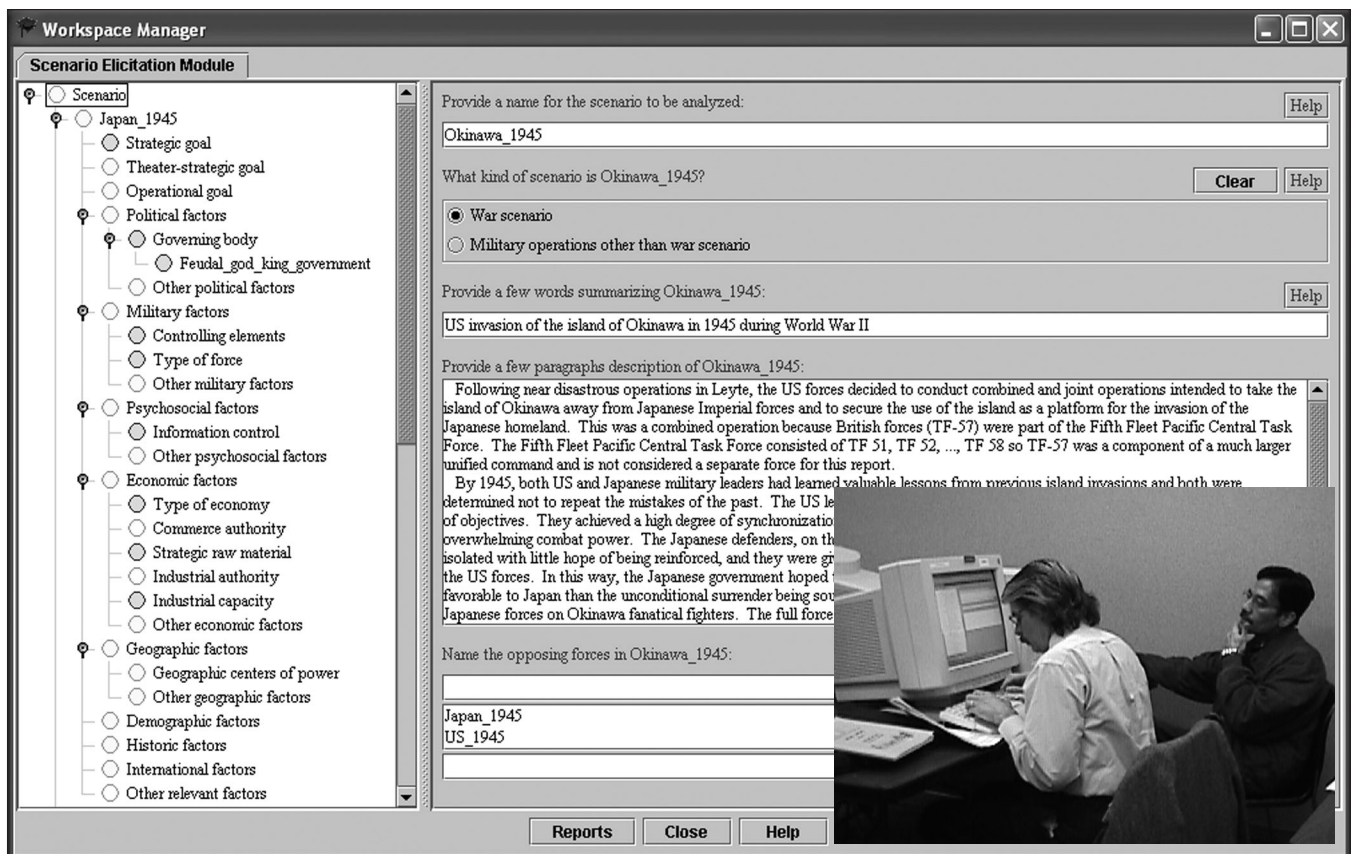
Workspace Manager

Scenario Elicitation Module

Scenario
Japan_1945
Strategic goal
Theater-strategic goal
Operational goal
Political factors
Governing body
Feudal_god_king_government
Other political factors
Military factors
Controlling elements
Type of force
Other military factors
Psychosocial factors
Information control
Other psychosocial factors
Economic factors
Type of economy
Commerce authority
Strategic raw material
Industrial authority
Industrial capacity
Other economic factors
Geographic factors
Geographic centers of power
Other geographic factors
Demographic factors
Historic factors
International factors
Other relevant factors

Provide a name for the scenario to be analyzed:

Help

Okinawa_1945

What kind of scenario is Okinawa_1945?

Clear

Help

War scenario

Military operations other than war scenario

Provide a few words summarizing Okinawa_1945:

Help

US invasion of the island of Okinawa in 1945 during World War II

Provide a few paragraphs description of Okinawa_1945:

Following near disastrous operations in Leyte, the US forces decided to conduct combined and joint operations intended to take the island of Okinawa away from Japanese Imperial forces and to secure the use of the island as a platform for the invasion of the Japanese homeland. This was a combined operation because British forces (TF-57) were part of the Fifth Fleet Pacific Central Task Force. The Fifth Fleet Pacific Central Task Force consisted of TF 51, TF 52, ..., TF 58 so TF-57 was a component of a much larger unified command and is not considered a separate force for this report.

By 1945, both US and Japanese military leaders had learned valuable lessons from previous island invasions and both were determined not to repeat the mistakes of the past. The US le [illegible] of objectives. They achieved a high degree of synchronizatio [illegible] overwhelming combat power. The Japanese defenders, on th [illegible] isolated with little hope of being reinforced, and they were gi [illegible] the US forces. In this way, the Japanese government hoped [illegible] favorable to Japan than the unconditional surrender being sou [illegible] Japanese forces on Okinawa fanatical fighters. The full force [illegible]

Name the opposing forces in Okinawa_1945:

Japan_1945
US_1945

Reports

Close

Help